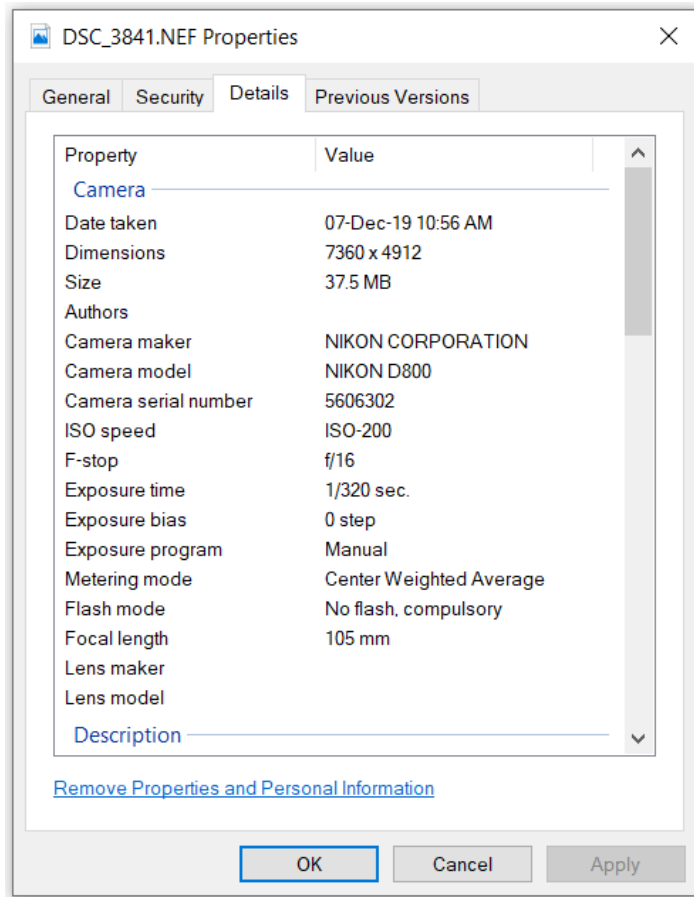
DSC_3841.NEF Properties

General Security Details Previous Versions

| Property | Value |
|---|---|
| Camera | |
| Date taken | 07-Dec-19 10:56 AM |
| Dimensions | 7360 x 4912 |
| Size | 37.5 MB |
| Authors | |
| Camera maker | NIKON CORPORATION |
| Camera model | NIKON D800 |
| Camera serial number | 5606302 |
| ISO speed | ISO-200 |
| F-stop | f/16 |
| Exposure time | 1/320 sec. |
| Exposure bias | 0 step |
| Exposure program | Manual |
| Metering mode | Center Weighted Average |
| Flash mode | No flash, compulsory |
| Focal length | 105 mm |
| Lens maker | |
| Lens model | |
| Description | |

Remove Properties and Personal Information

OK Cancel Apply